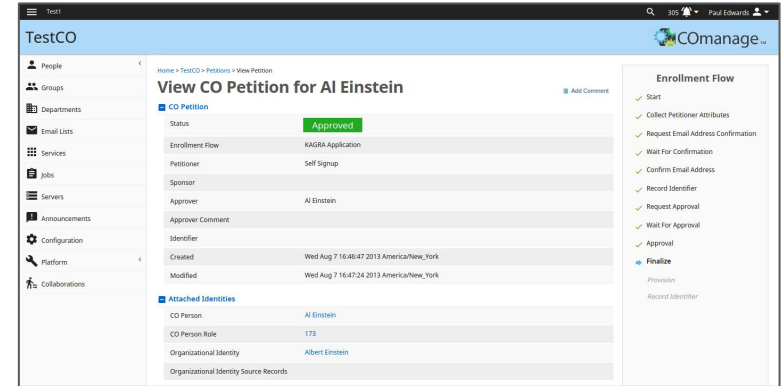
Test1

305 Paul Edwards

TestCO

COmanage

People
Groups
Departments
Email Lists
Services
Jobs
Servers
Announcements
Configuration
Platform
Collaborations

Home > TestCO > Petitions > View Petition

View CO Petition for Al Einstein

Add Comment

CO Petition

| | |
|---|---|
| Status | Approved |
| Enrollment Flow | KAGRA Application |
| Petitioner | Self Signup |
| Sponsor | |
| Approver | Al Einstein |
| Approver Comment | |
| Identifier | |
| Created | Wed Aug 7 16:46:47 2013 America/New_York |
| Modified | Wed Aug 7 16:47:24 2013 America/New_York |

Attached Identities

| | |
|---|---|
| CO Person | Al Einstein |
| CO Person Role | 173 |
| Organizational Identity | Albert Einstein |
| Organizational Identity Source Records | |

Enrollment Flow

Start
Collect Petitioner Attributes
Request Email Address Confirmation
Wait For Confirmation
Confirm Email Address
Record Identifier
Request Approval
Wait For Approval
Approval
Finalize
Provision
Record Identifier